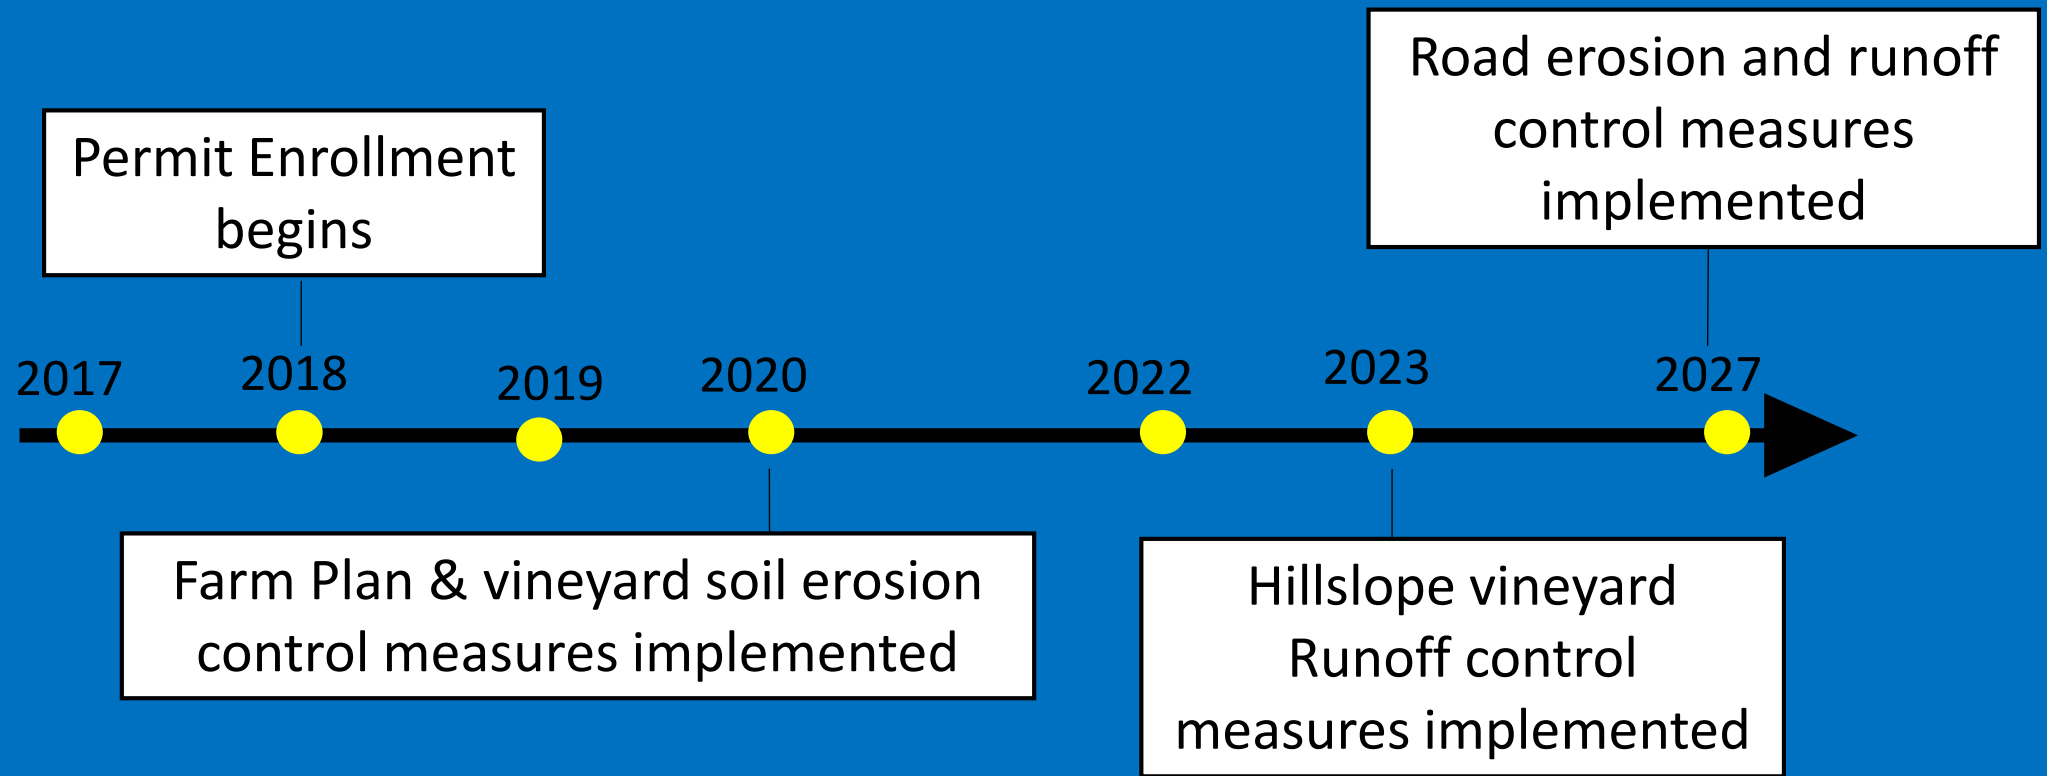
Road erosion and runoff control measures implemented

Permit Enrollment begins

2017

2018

2019

2020

2022

2023

2027

Farm Plan & vineyard soil erosion control measures implemented

Hillslope vineyard Runoff control measures implemented